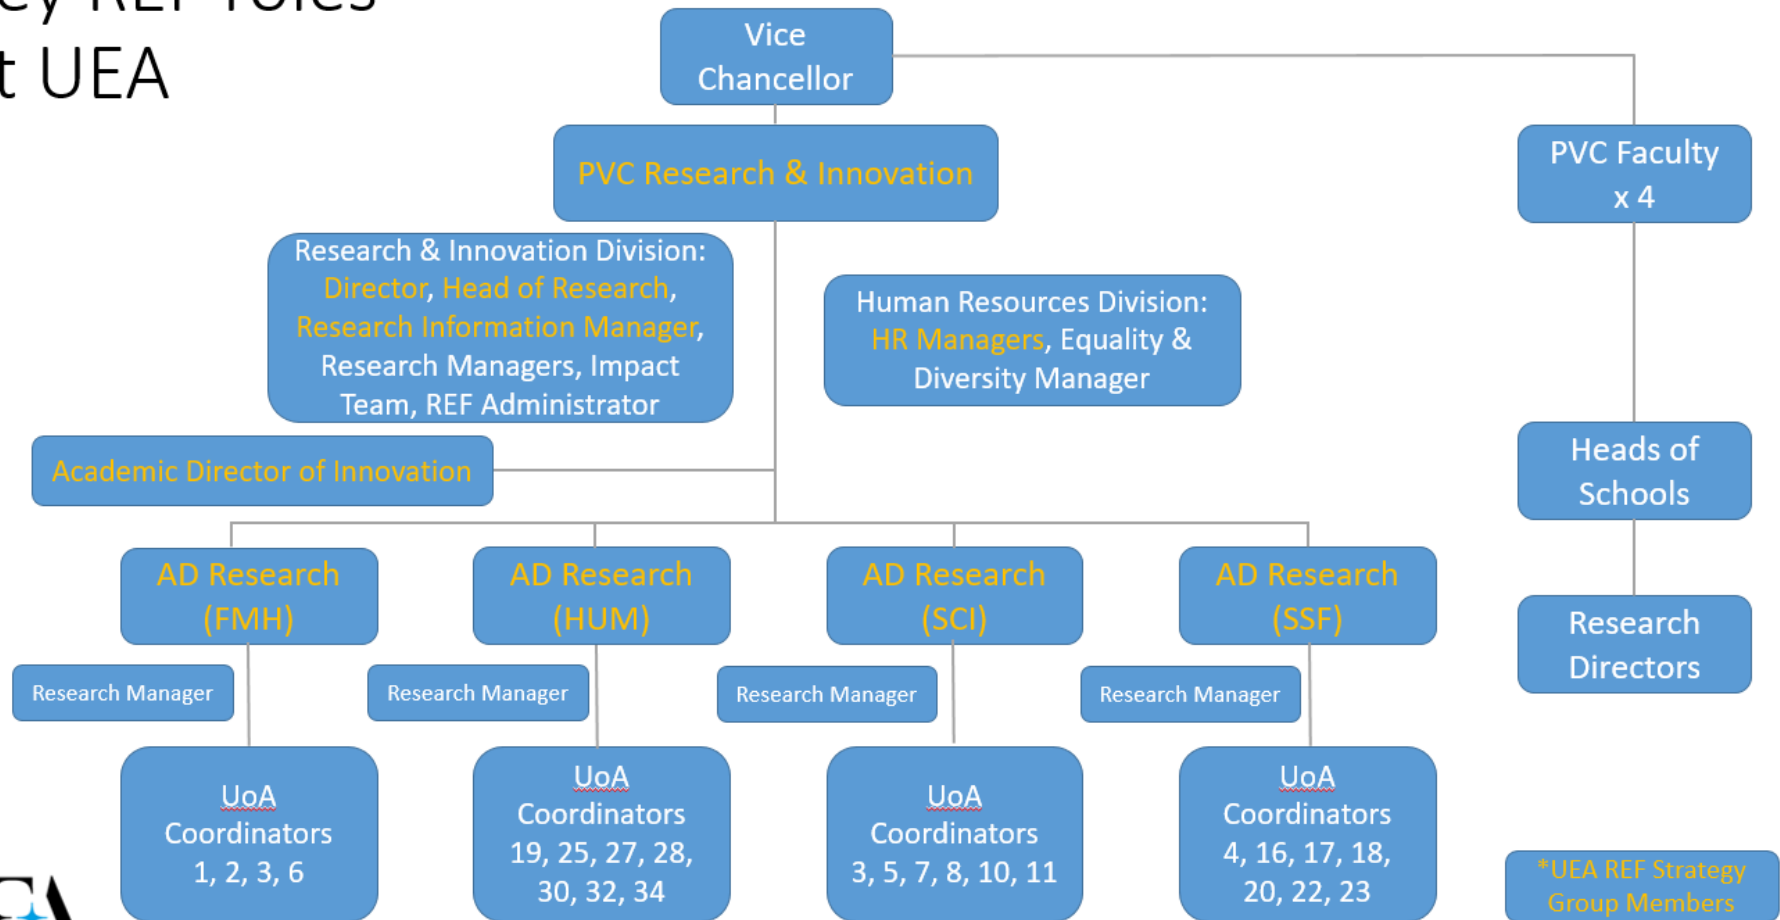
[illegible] REF roles
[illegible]t UEA

Vice Chancellor

PVC Research & Innovation

PVC Faculty x 4

Research & Innovation Division: Director, Head of Research, Research Information Manager, Research Managers, Impact Team, REF Administrator

Human Resources Division: HR Managers, Equality & Diversity Manager

Academic Director of Innovation

Heads of Schools

AD Research (FMH)

AD Research (HUM)

AD Research (SCI)

AD Research (SSF)

Research Directors

Research Manager

Research Manager

Research Manager

Research Manager

UoA Coordinators 1, 2, 3, 6

UoA Coordinators 19, 25, 27, 28, 30, 32, 34

UoA Coordinators 3, 5, 7, 8, 10, 11

UoA Coordinators 4, 16, 17, 18, 20, 22, 23

*UEA REF Strategy Group Members